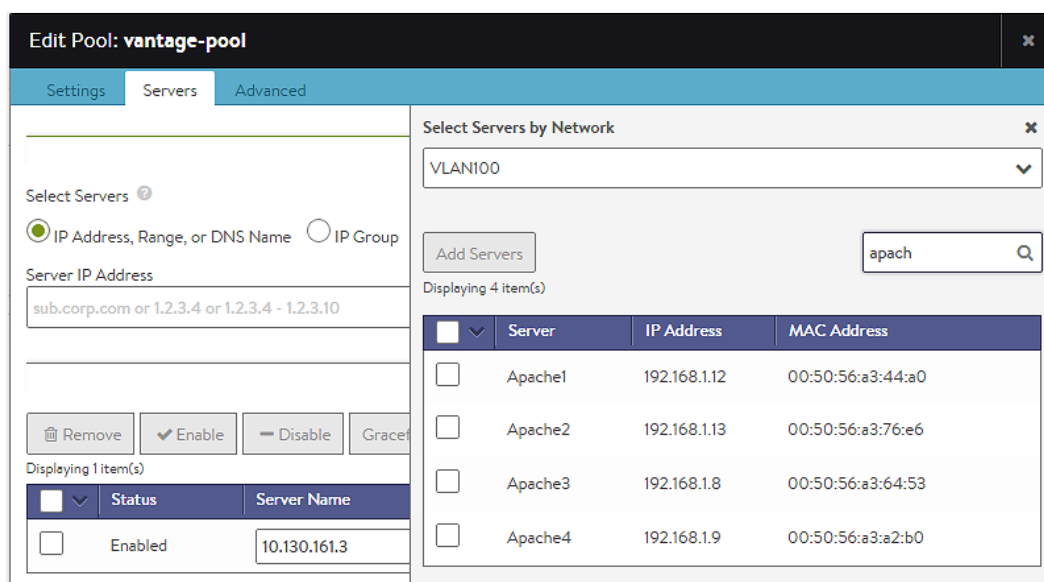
Edit Pool: vantage-pool

×

Settings Servers Advanced

Select Servers

IP Address, Range, or DNS Name IP Group

Server IP Address

sub.corp.com or 1.2.3.4 or 1.2.3.4 - 1.2.3.10

Remove Enable Disable Gracef

Displaying 1 item(s)

| | Status | Server Name |
|---|---|---|
| | Enabled | 10.130.161.3 |

Select Servers by Network

×

VLAN100

Add Servers

apach

Displaying 4 item(s)

| | Server | IP Address | MAC Address |
|---|---|---|---|
| | Apache1 | 192.168.1.12 | 00:50:56:a3:44:a0 |
| | Apache2 | 192.168.1.13 | 00:50:56:a3:76:e6 |
| | Apache3 | 192.168.1.8 | 00:50:56:a3:64:53 |
| | Apache4 | 192.168.1.9 | 00:50:56:a3:a2:b0 |